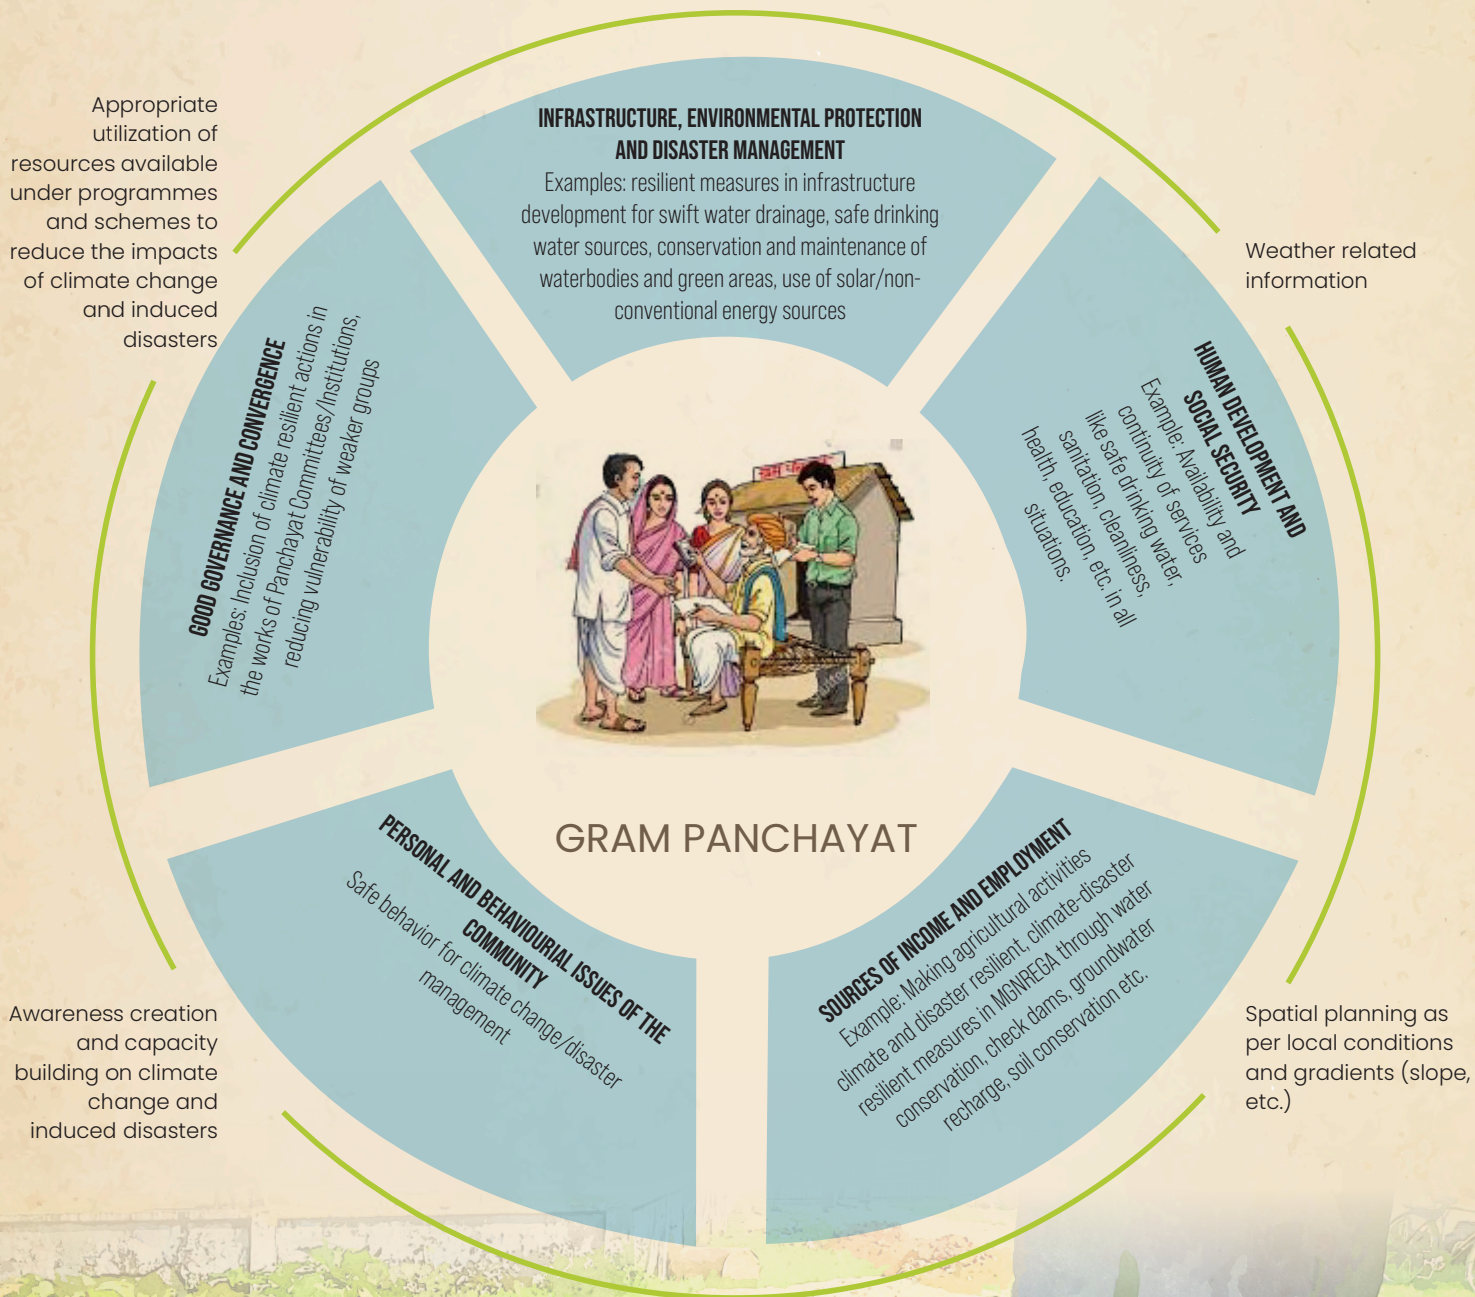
Appropriate utilization of resources available under programmes and schemes to reduce the impacts of climate change and induced disasters

INFRASTRUCTURE, ENVIRONMENTAL PROTECTION AND DISASTER MANAGEMENT
Examples: resilient measures in infrastructure development for swift water drainage, safe drinking water sources, conservation and maintenance of waterbodies and green areas, use of solar/non-conventional energy sources

Weather related information

GOOD GOVERNANCE AND CONVERGENCE
Examples: Inclusion of climate resilient actions in the works of Panchayat Committees/Institutions, reducing vulnerability of weaker groups

HUMAN DEVELOPMENT AND SOCIAL SECURITY
Example: Availability and continuity of services like safe drinking water, sanitation, cleanliness, health, education, etc. in all situations.

GRAM PANCHAYAT

PERSONAL AND BEHAVIOURIAL ISSUES OF THE COMMUNITY
Safe behavior for climate change/disaster management

SOURCES OF INCOME AND EMPLOYMENT
Example: Making agricultural activities climate and disaster resilient, climate-disaster resilient measures in MGNREGA through water conservation, check dams, groundwater recharge, soil conservation etc.

Awareness creation and capacity building on climate change and induced disasters

Spatial planning as per local conditions and gradients (slope, etc.)